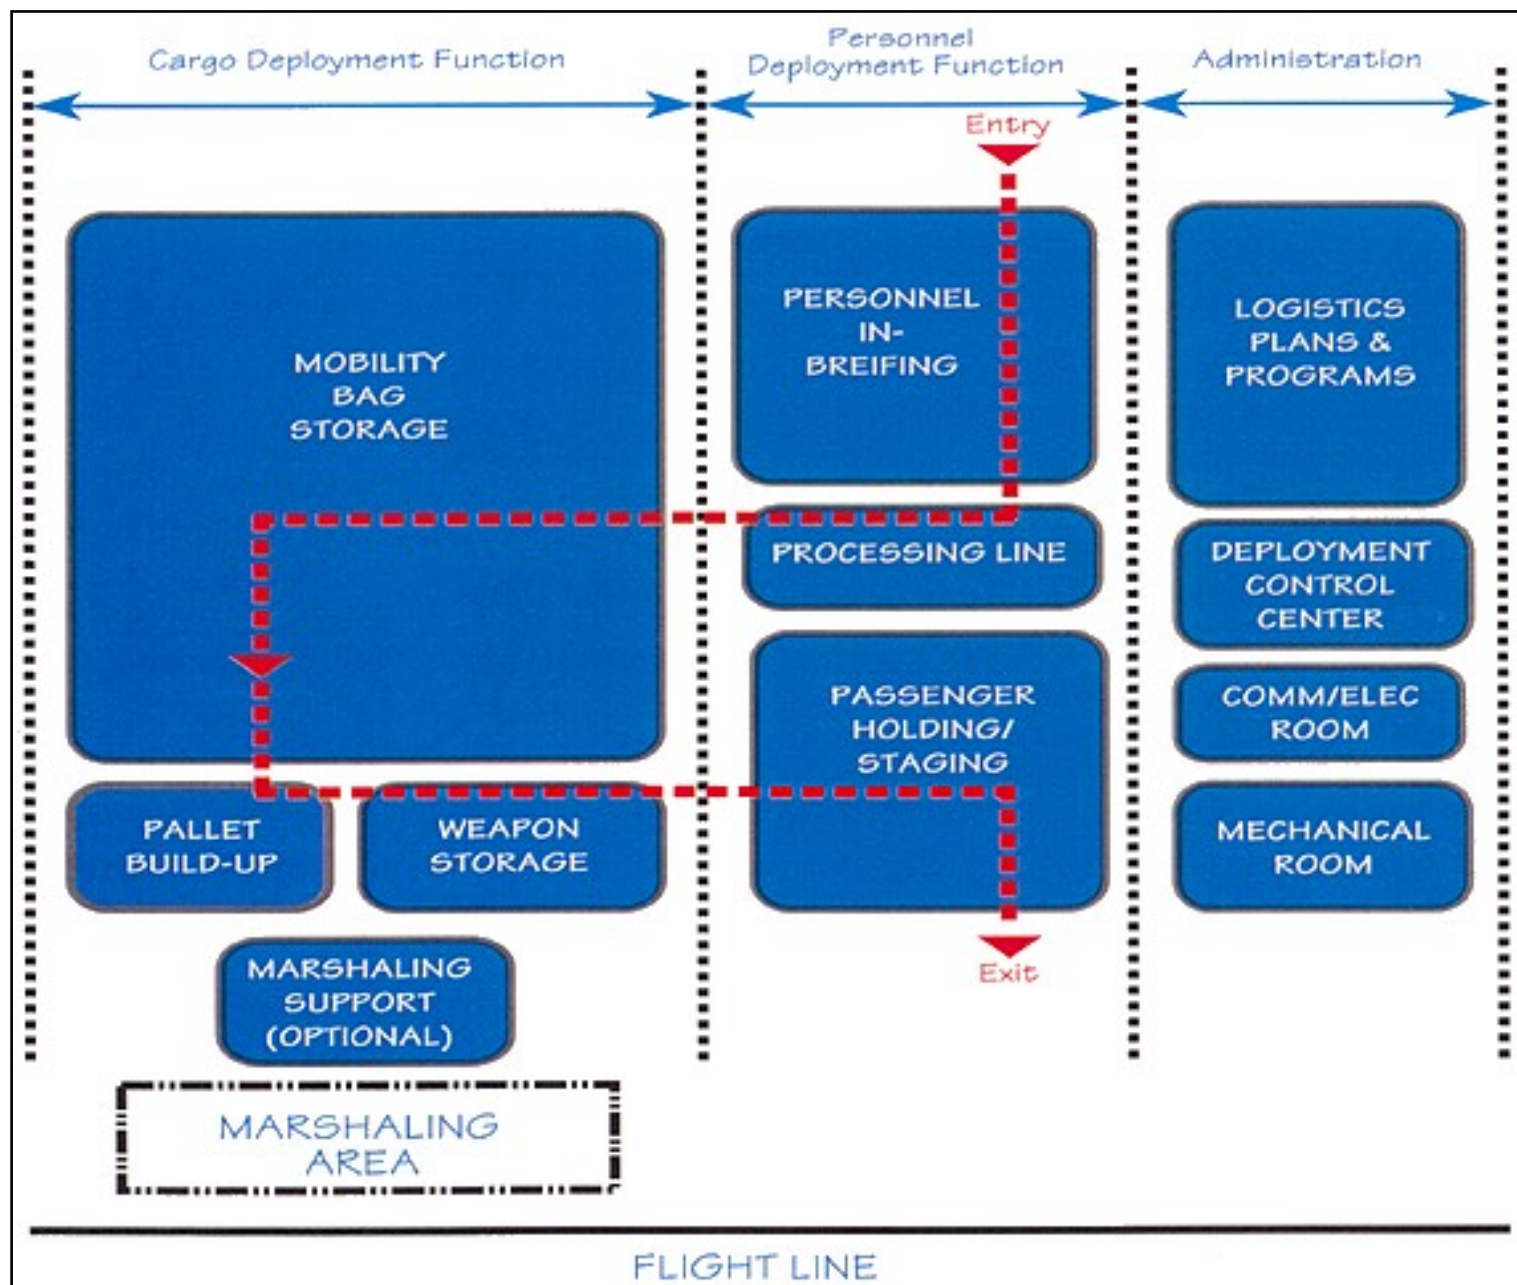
Cargo Deployment Function

Personnel Deployment Function

Administration

Entry

MOBILITY BAG STORAGE

PERSONNEL IN-BREIFING

LOGISTICS PLANS & PROGRAMS

PROCESSING LINE

DEPLOYMENT CONTROL CENTER

PASSENGER HOLDING/ STAGING

COMM/ELEC ROOM

PALLET BUILD-UP

WEAPON STORAGE

MECHANICAL ROOM

Exit

MARSHALING SUPPORT (OPTIONAL)

MARSHALING AREA

FLIGHT LINE